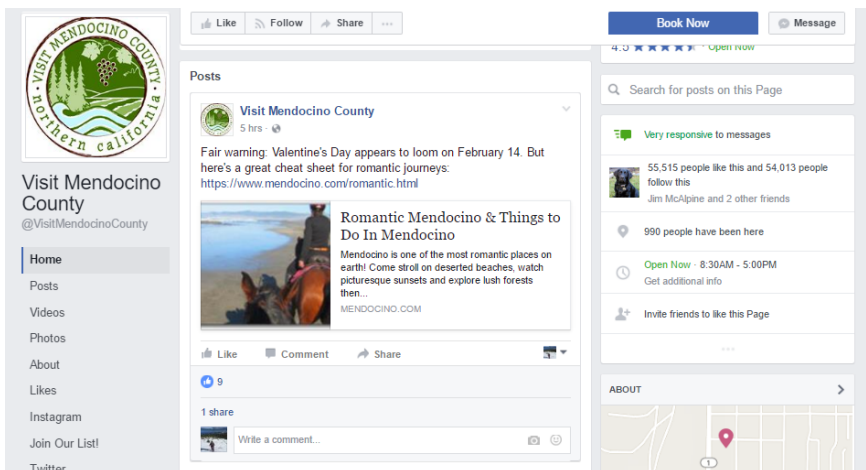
VISIT MENDOCINO COUNTY
northern california

Visit Mendocino County
@VisitMendocinoCounty

Home
Posts
Videos
Photos
About
Likes
Instagram
Join Our List!
Twitter

Like
Follow
Share
...

Book Now
Message

4.5 ★★★★★ · Open Now

Posts

Visit Mendocino County
5 hrs ·

Fair warning: Valentine's Day appears to loom on February 14. But here's a great cheat sheet for romantic journeys: https://www.mendocino.com/romantic.html

Romantic Mendocino & Things to Do In Mendocino
Mendocino is one of the most romantic places on earth! Come stroll on deserted beaches, watch picturesque sunsets and explore lush forests then...
MENDOCINO.COM

Like
Comment
Share

9

1 share

Write a comment...

Search for posts on this Page

Very responsive to messages

55,515 people like this and 54,013 people follow this
Jim McAlpine and 2 other friends

990 people have been here

Open Now · 8:30AM - 5:00PM
Get additional info

Invite friends to like this Page

ABOUT

1